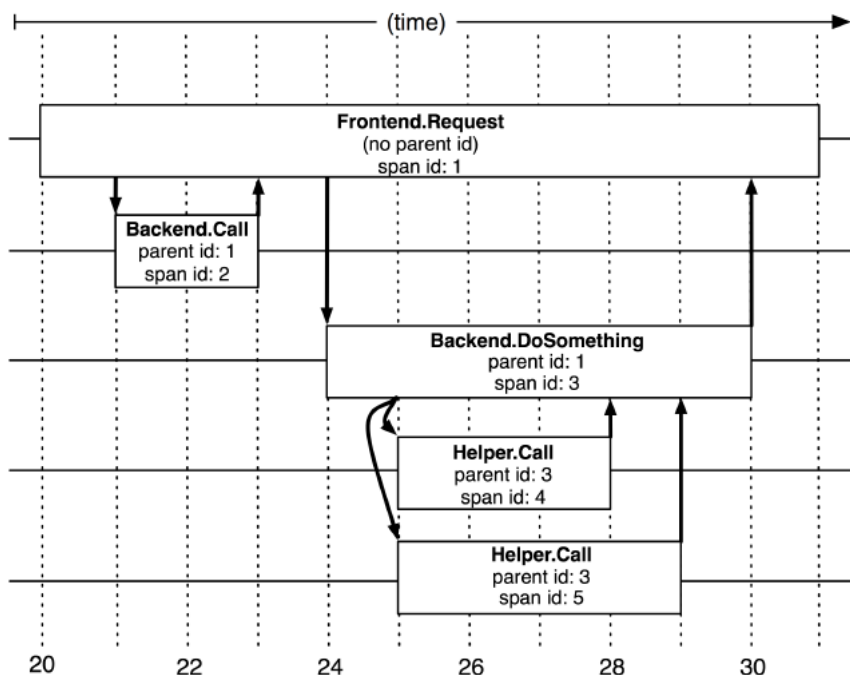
(time)

Frontend.Request
(no parent id)
span id: 1

Backend.Call
parent id: 1
span id: 2

Backend.DoSomething
parent id: 1
span id: 3

Helper.Call
parent id: 3
span id: 4

Helper.Call
parent id: 3
span id: 5

20 22 24 26 28 30